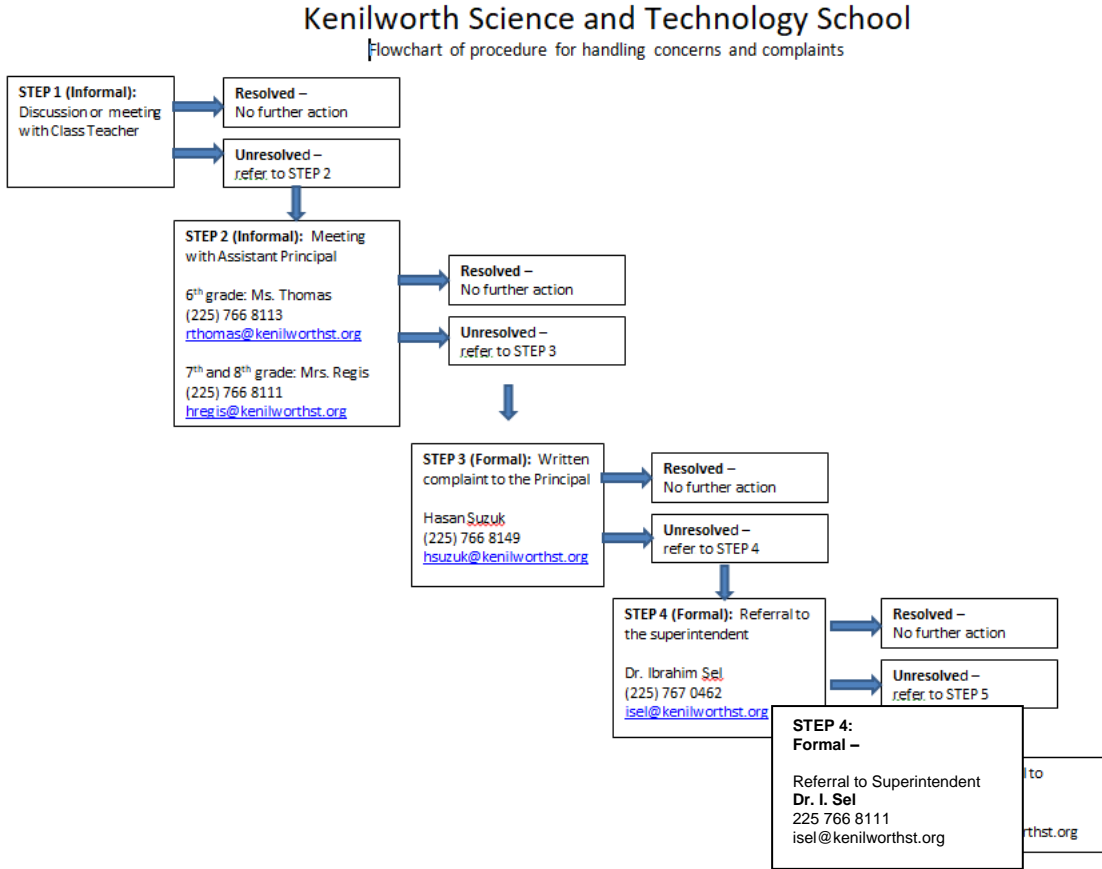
Kenilworth Science and Technology School

Flowchart of procedure for handling concerns and complaints

**STEP 1 (Informal):** Discussion or meeting with Class Teacher

**Resolved –** No further action

**Unresolved –** refer to STEP 2

**STEP 2 (Informal):** Meeting with Assistant Principal

6$^{th}$ grade: Ms. Thomas
(225) 766 8113
rthomas@kenilworthst.org

7$^{th}$ and 8$^{th}$ grade: Mrs. Regis
(225) 766 8111
hregis@kenilworthst.org

**Resolved –** No further action

**Unresolved –** refer to STEP 3

**STEP 3 (Formal):** Written complaint to the Principal

Hasan Suzuk
(225) 766 8149
hsuzuk@kenilworthst.org

**Resolved –** No further action

**Unresolved –** refer to STEP 4

**STEP 4 (Formal):** Referral to the superintendent

Dr. Ibrahim Sel
(225) 767 0462
isel@kenilworthst.org

**Resolved –** No further action

**Unresolved –** refer to STEP 5

**STEP 4:**
**Formal –**

Referral to Superintendent
**Dr. I. Sel**
225 766 8111
isel@kenilworthst.org

l to

rthst.org